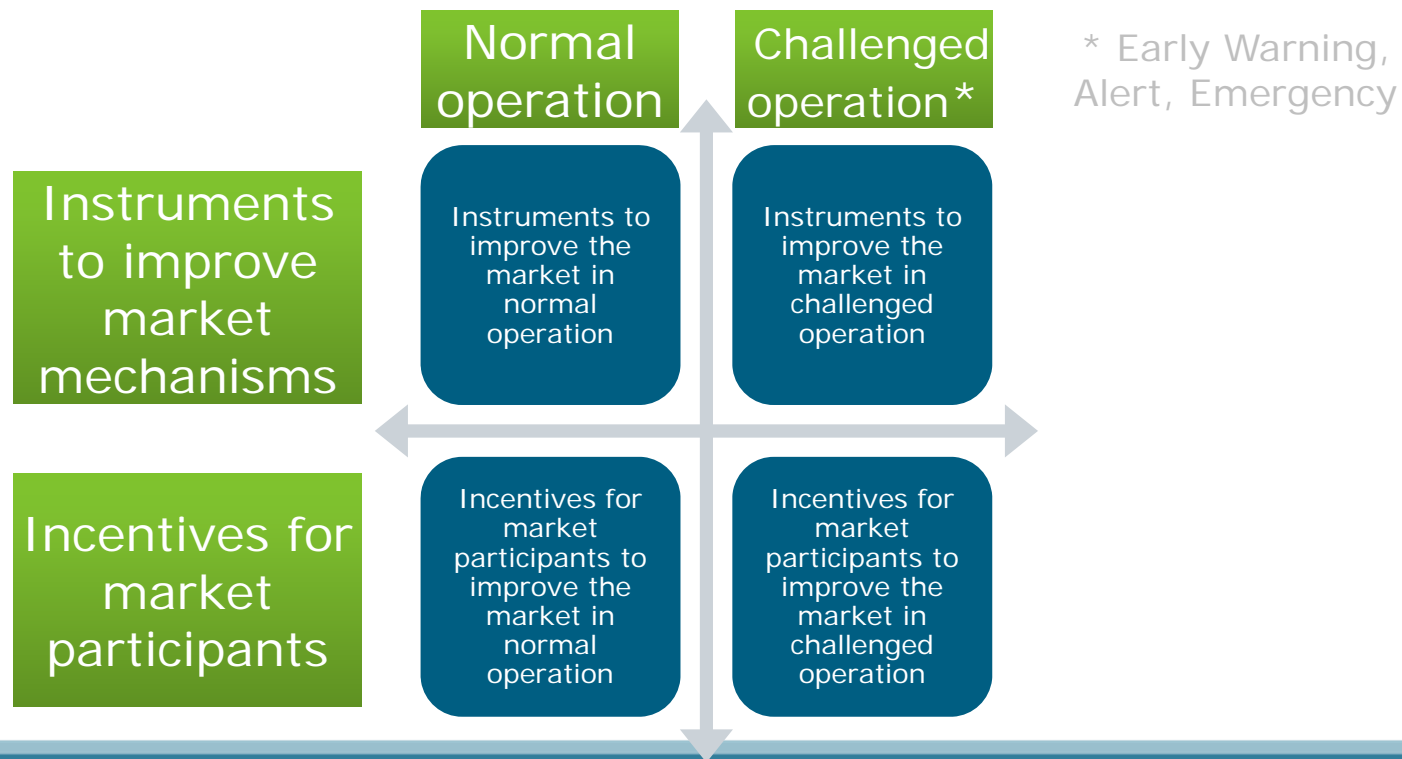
Normal operation

Challenged operation*

* Early Warning, Alert, Emergency

Instruments to improve market mechanisms

Instruments to improve the market in normal operation

Instruments to improve the market in challenged operation

Incentives for market participants

Incentives for market participants to improve the market in normal operation

Incentives for market participants to improve the market in challenged operation